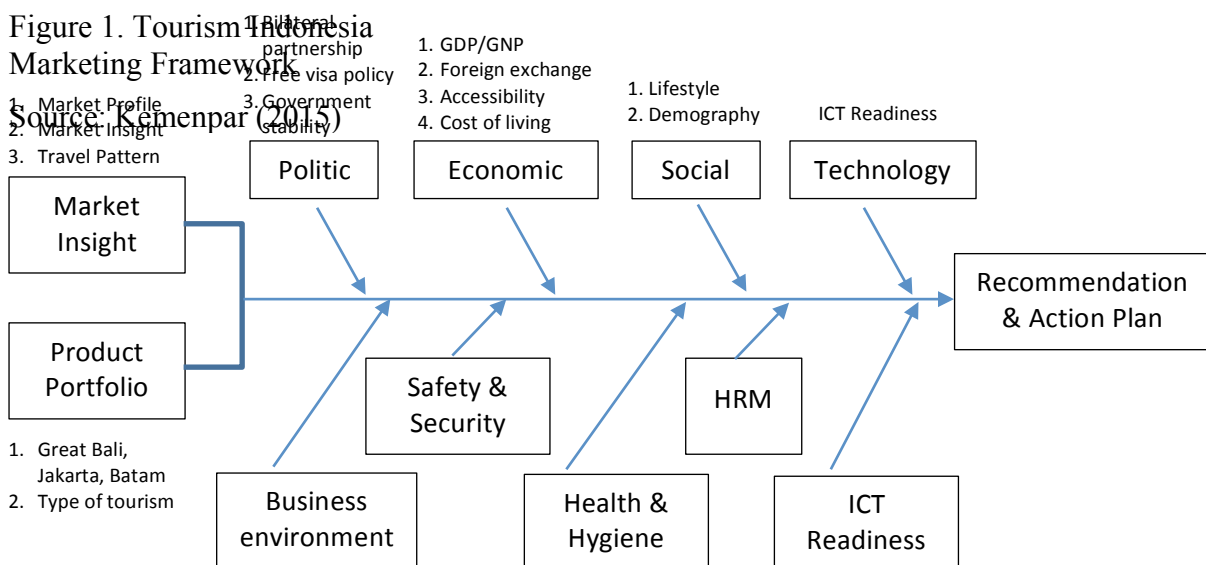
Figure 1. Tourism Indonesia Marketing Framework

Source: Kemenpar (2015)

1. Bilateral partnership
2. Free visa policy
3. Government stability

1. GDP/GNP
2. Foreign exchange
3. Accessibility
4. Cost of living

1. Lifestyle
2. Demography

ICT Readiness

1. Market Profile
2. Market Insight
3. Travel Pattern

Politic

Economic

Social

Technology

Market Insight

Product Portfolio

Recommendation & Action Plan

Safety & Security

HRM

1. Great Bali, Jakarta, Batam
2. Type of tourism

Business environment

Health & Hygiene

ICT Readiness